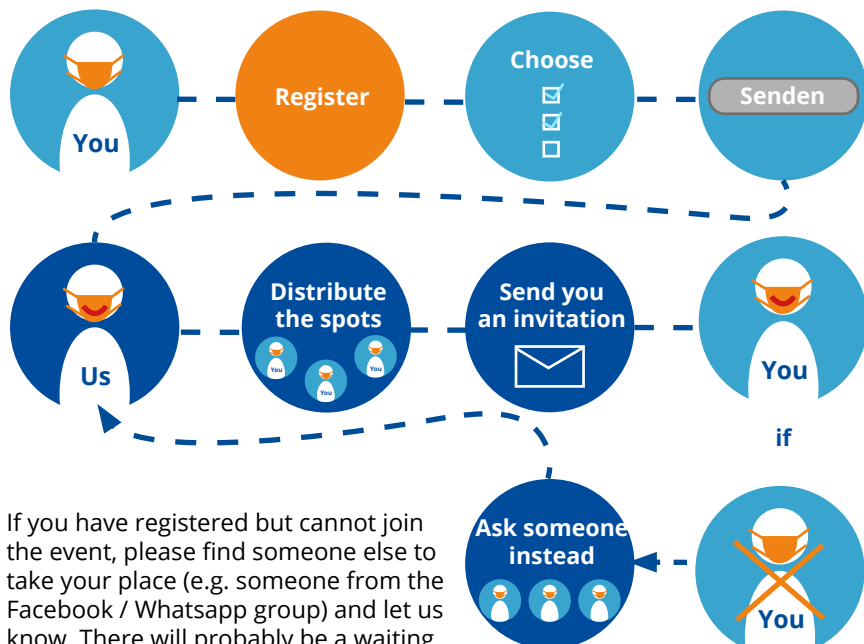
You

Register

Choose

Senden

Us

Distribute the spots

You You You

Send you an invitation

You

if

If you have registered but cannot join the event, please find someone else to take your place (e.g. someone from the Facebook / Whatsapp group) and let us know. There will probably be a waiting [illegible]

Ask someone instead

You